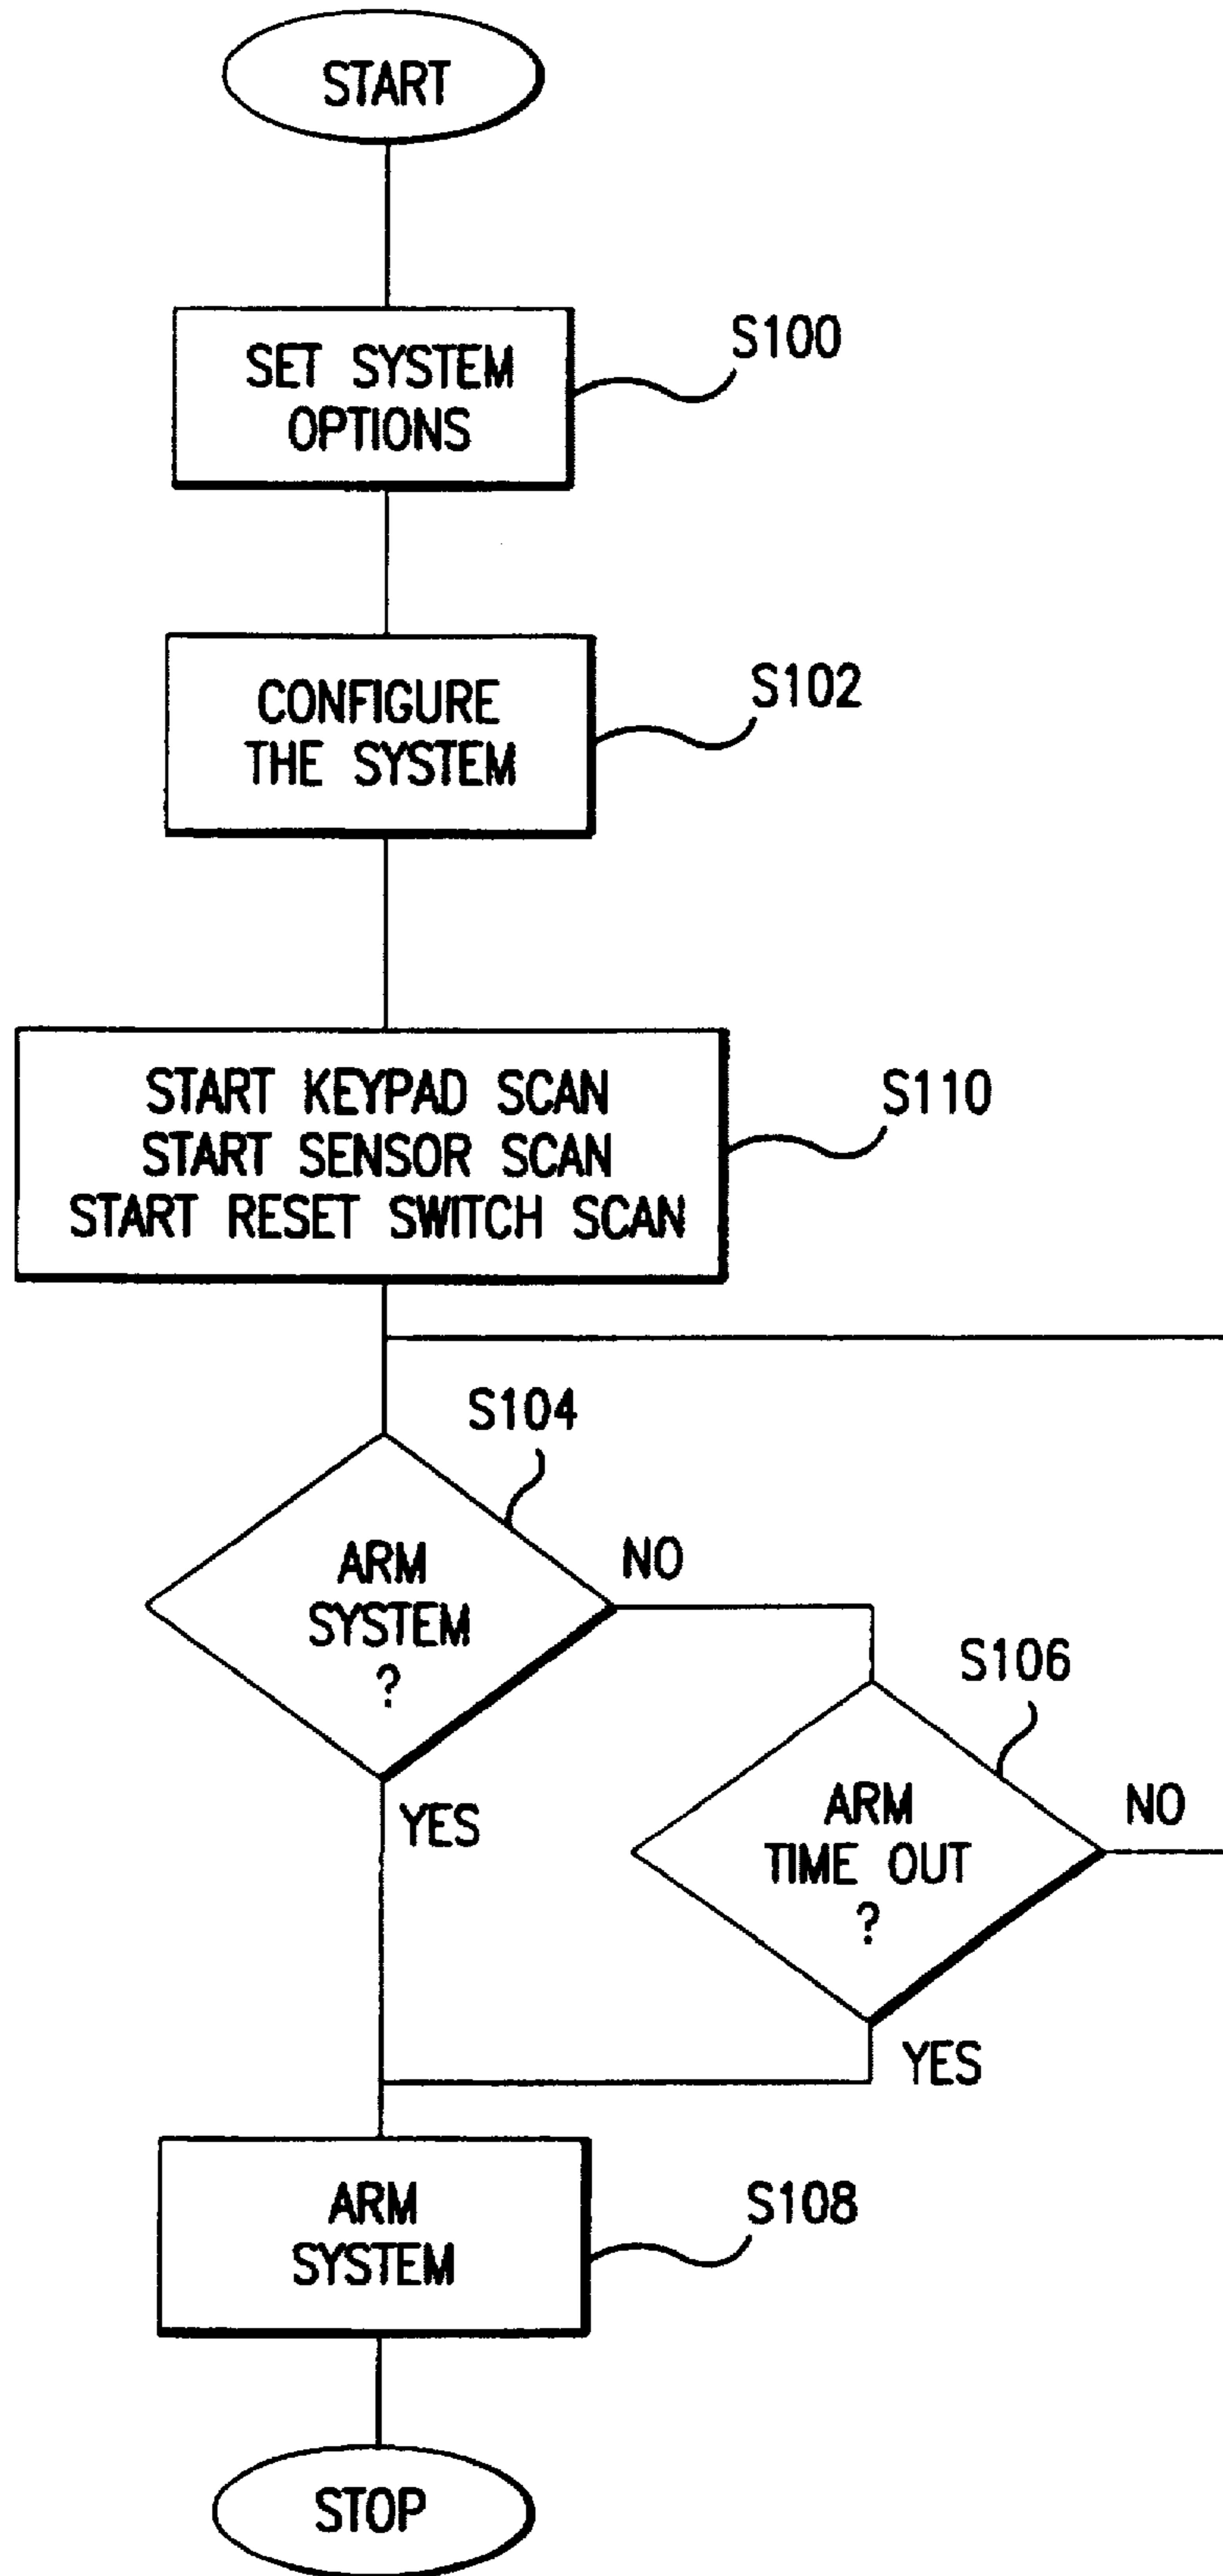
START

SET SYSTEM OPTIONS

S100

CONFIGURE THE SYSTEM

S102

START KEYPAD SCAN
START SENSOR SCAN
START RESET SWITCH SCAN

S110

S104

ARM SYSTEM ?

NO

S106

YES

ARM TIME OUT ?

NO

YES

ARM SYSTEM

S108

STOP